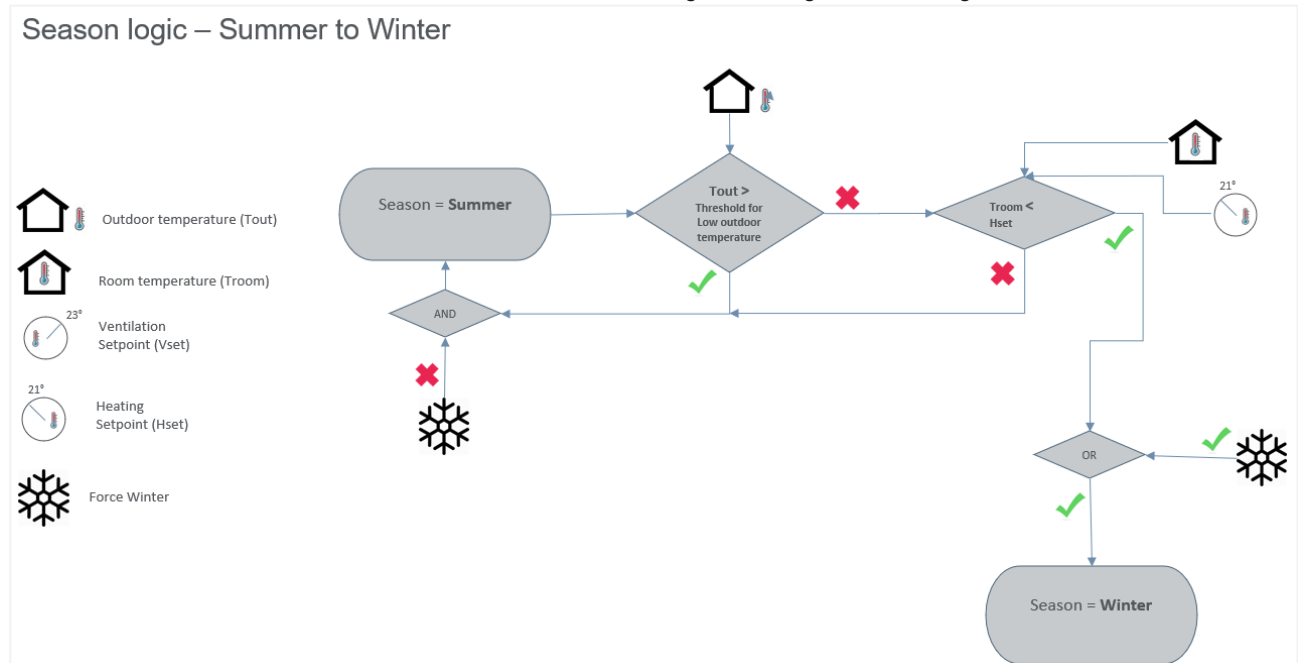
Season logic – Summer to Winter

Outdoor temperature (Tout)

Room temperature (Troom)

23°
Ventilation Setpoint (Vset)

21°
Heating Setpoint (Hset)

Force Winter

Season = **Summer**

Tout > Threshold for Low outdoor temperature

Troom < Hset

21°

AND

OR

Season = **Winter**